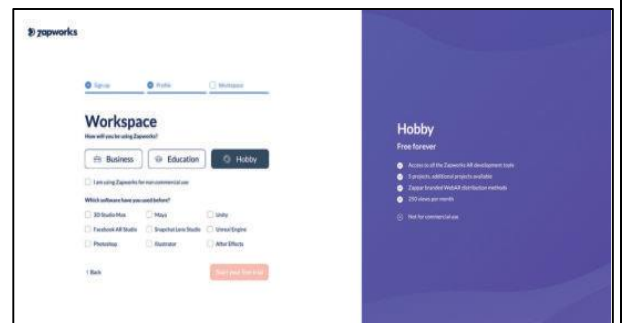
zapworks

Sign up
Profile
Workspace

Workspace
How will you be using Zapworks?

Business
Education
Hobby

I am using Zapworks for non-commercial use

Which software have you used before?

3D Studio Max
Maya
Unity
Facebook AR Studio
Snapchat Lens Studio
Unreal Engine
Photoshop
Illustrator
After Effects

Back
Start your free trial

Hobby
Free forever

Access to all the Zapworks AR development tools
5 projects, additional projects available
Zappar branded WebAR distribution methods
250 views per month

Not for commercial use